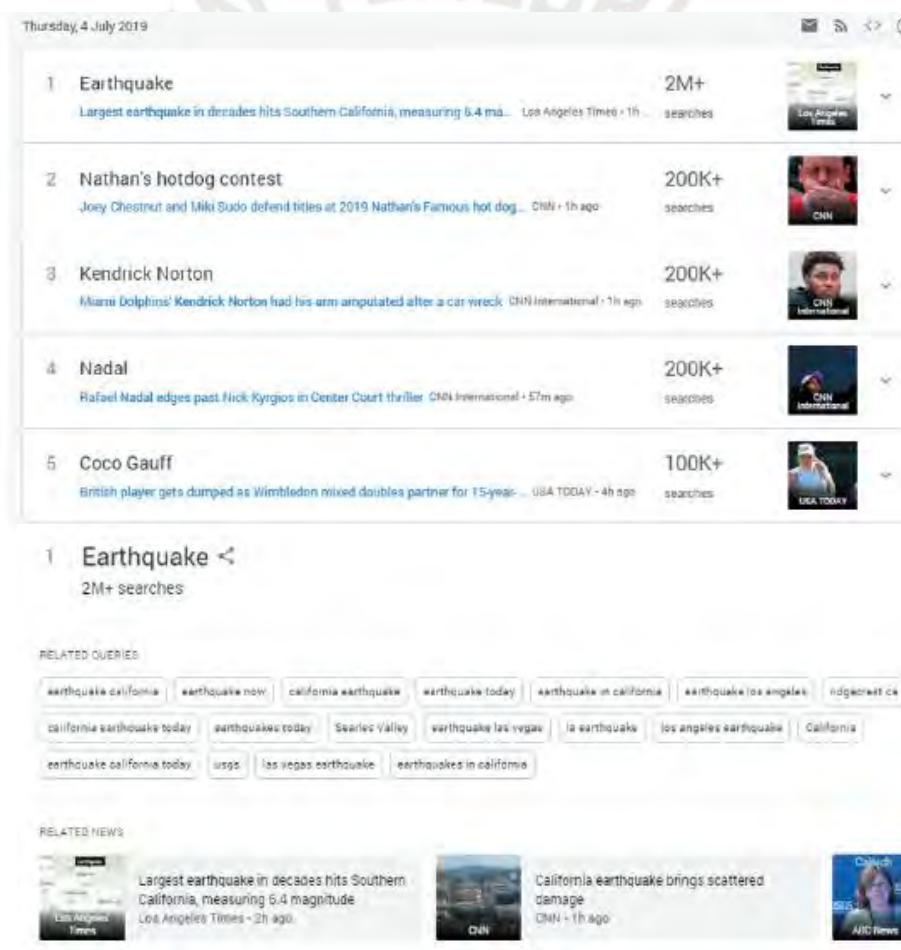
Thursday, 4 July 2019

1 Earthquake
Largest earthquake in decades hits Southern California, measuring 6.4 ma... Los Angeles Times • 1h ...
2M+ searches
Los Angeles Times

2 Nathan's hotdog contest
Joey Chestnut and Miki Sudo defend titles at 2019 Nathan's Famous hot dog... CNN • 1h ago
200K+ searches
CNN

3 Kendrick Norton
Miami Dolphins' Kendrick Norton had his arm amputated after a car wreck CNN International • 1h ago
200K+ searches
CNN International

4 Nadal
Rafael Nadal edges past Nick Kyrgios in Center Court thriller CNN International • 57m ago
200K+ searches
CNN International

5 Coco Gauff
British player gets dumped as Wimbledon mixed doubles partner for 15-year-... USA TODAY • 4h ago
100K+ searches
USA TODAY

1 Earthquake
2M+ searches

RELATED QUERIES
earthquake california | earthquake now | california earthquake | earthquake today | earthquake in california | earthquake los angeles | ridgecrest ca
california earthquake today | earthquakes today | Searles Valley | earthquake las vegas | la earthquake | los angeles earthquake | California
earthquake california today | usgs | las vegas earthquake | earthquakes in california

RELATED NEWS
Largest earthquake in decades hits Southern California, measuring 6.4 magnitude
Los Angeles Times • 2h ago
Los Angeles Times

California earthquake brings scattered damage
CNN • 1h ago
CNN

Caltech
ABC News